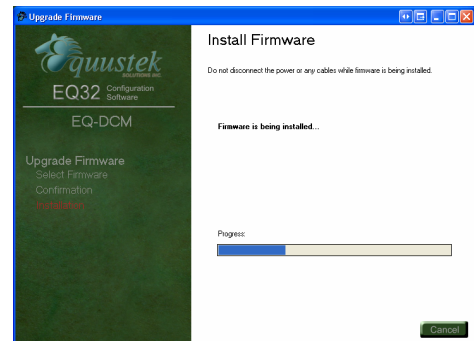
Upgrade Firmware

Equustek SOLUTIONS INC.

EQ32 Configuration Software

EQ-DCM

Upgrade Firmware
Select Firmware
Confirmation
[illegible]

Install Firmware

Do not disconnect the power or any cables while firmware is being installed.

Firmware is being installed...

Progress:

Cancel